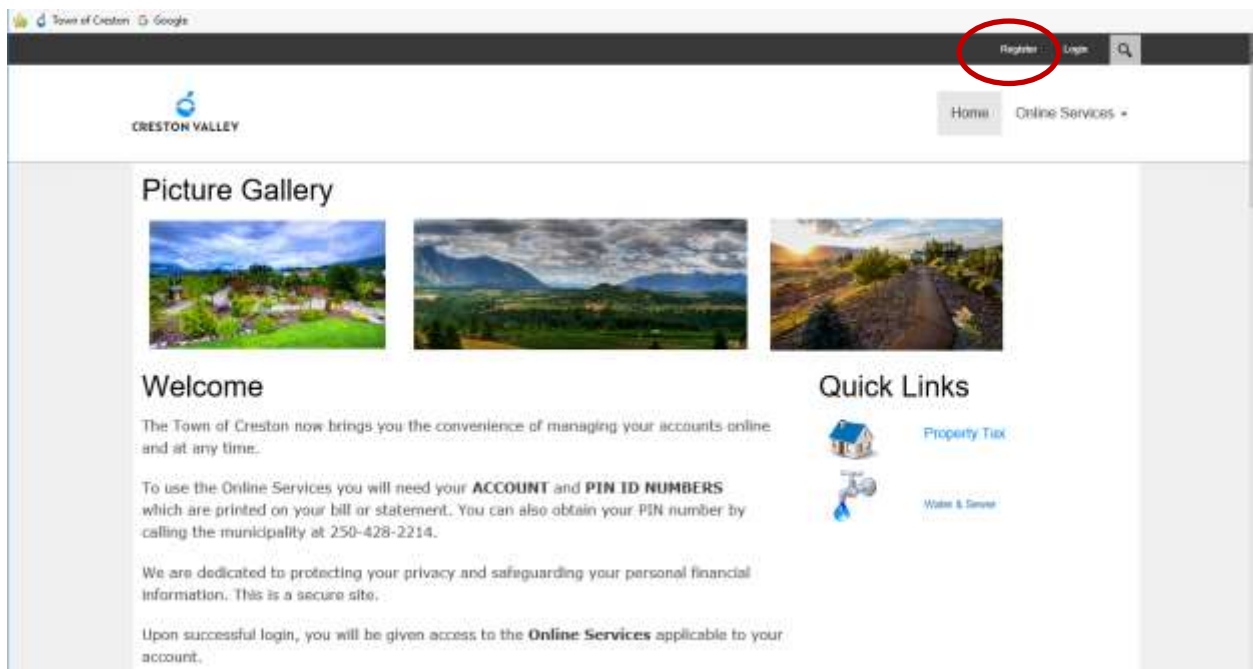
Town of Creston Google

Register Login

CRESTON VALLEY

Home Online Services

Picture Gallery

Welcome

The Town of Creston now brings you the convenience of managing your accounts online and at any time.

To use the Online Services you will need your **ACCOUNT** and **PIN ID NUMBERS** which are printed on your bill or statement. You can also obtain your PIN number by calling the municipality at 250-428-2214.

We are dedicated to protecting your privacy and safeguarding your personal financial information. This is a secure site.

Upon successful login, you will be given access to the **Online Services** applicable to your account.

Quick Links

Property Tax

Water & Sewer